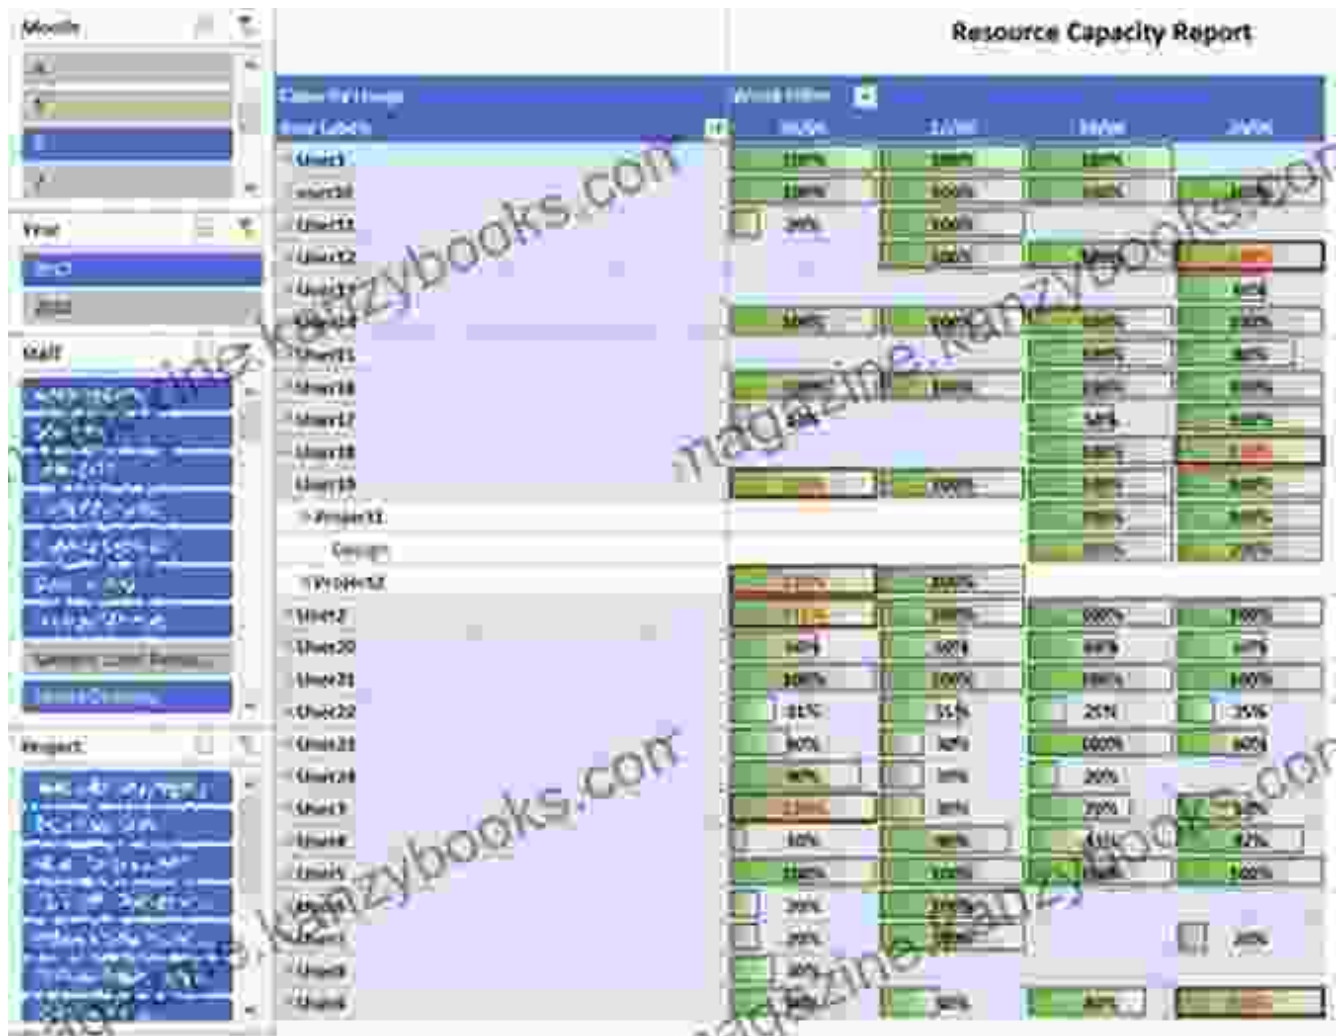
Resource Capacity Report

Month

Year

Staff

Project

Row Labels

Week Filter

User1
User10
User11
User12
User13
User14
User15
User16
User17
User18
User19
Project1
Design
Project2
User2
User20
User21
User22
User23
User24
User3
User4
User5
User6
User7
User8
User9

magazine.kanzybooks.com
magazine.kanzybooks.com
magazine.kanzybooks.com
magazine.kanzybooks.com